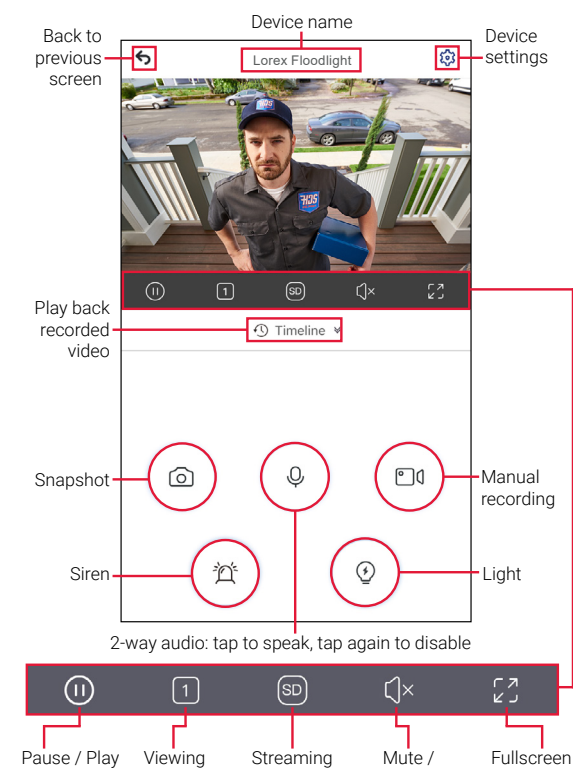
Device name

Back to previous screen

Lorex Floodlight

Device settings

HJS

HJS

1

SD

Play back recorded video

Timeline

Snapshot

Manual recording

Siren

Light

2-way audio: tap to speak, tap again to disable

1

SD

Pause / Play

Viewing

Streaming

Mute /

Fullscreen